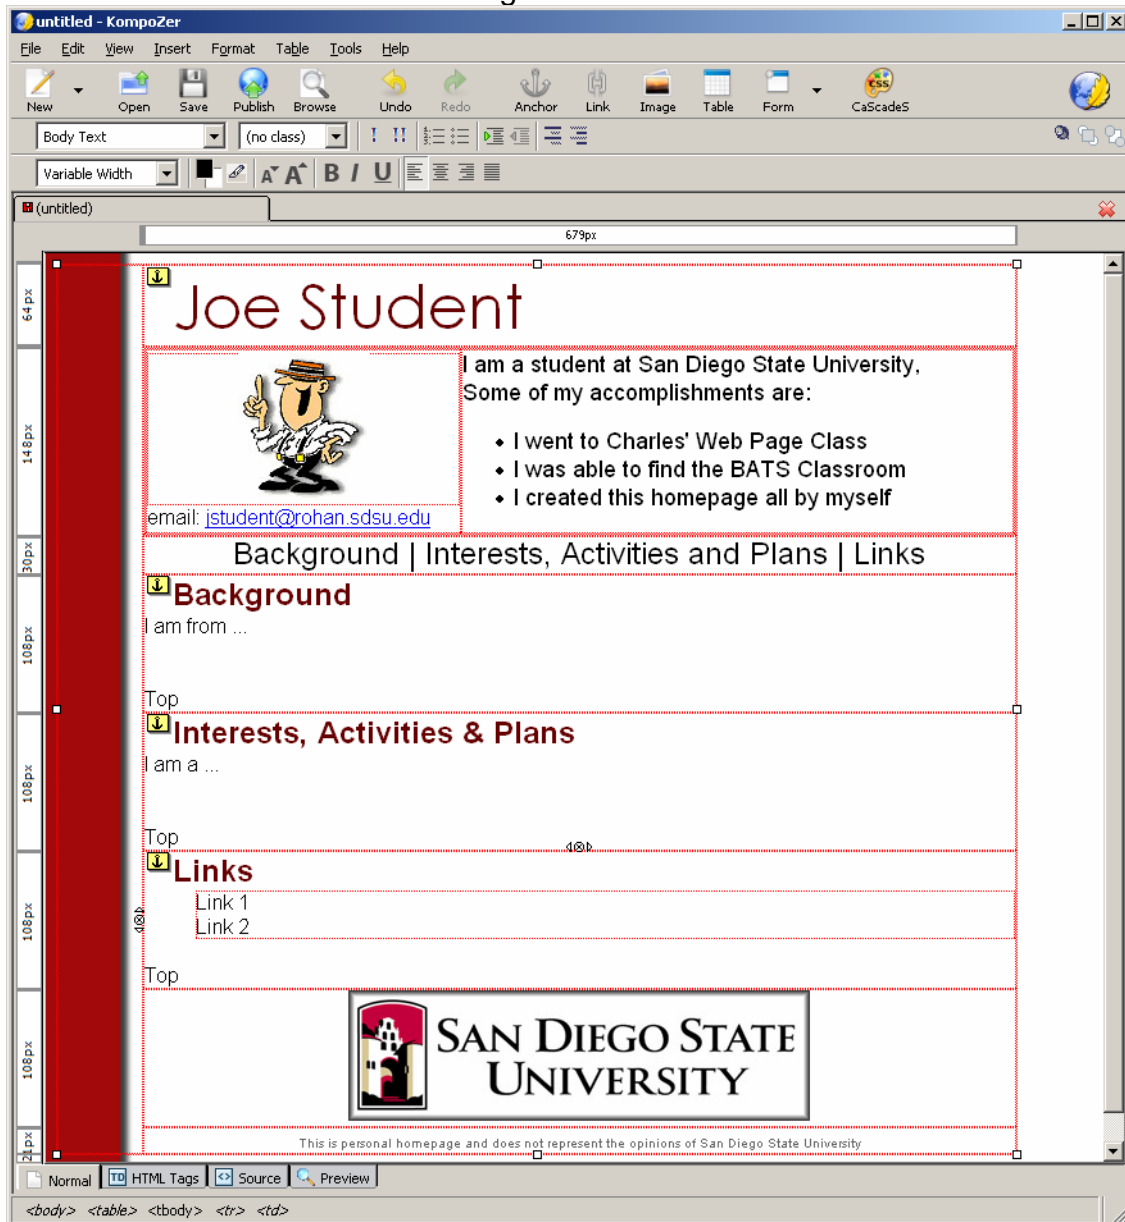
untitled - KompoZer

File Edit View Insert Format Table Tools Help

New Open Save Publish Browse Undo Redo Anchor Link Image Table Form CaScadeS

Body Text (no class)

Variable Width

B I U

(untitled)

679px

64px

148px

30px

108px

108px

108px

108px

24px

Joe Student

I am a student at San Diego State University, Some of my accomplishments are:

- I went to Charles' Web Page Class
- I was able to find the BATS Classroom
- I created this homepage all by myself

email: jstudent@rohan.sdsu.edu

Background | Interests, Activities and Plans | Links

Background

I am from ...

Top

Interests, Activities & Plans

I am a ...

Top

Links

Link 1

Link 2

Top

SAN DIEGO STATE UNIVERSITY

This is personal homepage and does not represent the opinions of San Diego State University

Normal HTML Tags Source Preview

<body> <table> <tbody> <tr> <td>